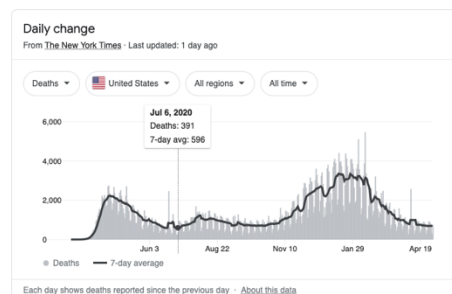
Daily change

From The New York Times · Last updated: 1 day ago

Deaths ▾ United States ▾ All regions ▾ All time ▾

Jul 6, 2020
Deaths: 391
7-day avg: 596

6,000

4,000

2,000

0

Jun 3 Aug 22 Nov 10 Jan 29 Apr 19

Deaths 7-day average

Each day shows deaths reported since the previous day · About this data